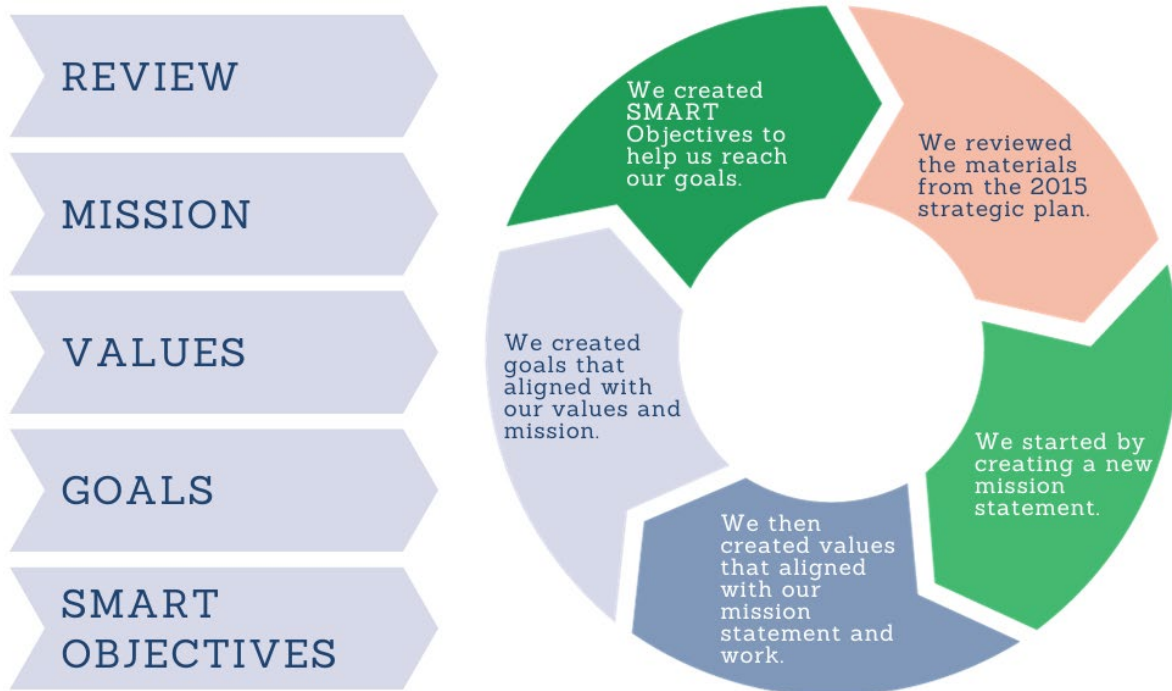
REVIEW

MISSION

VALUES

GOALS

SMART OBJECTIVES

We reviewed the materials from the 2015 strategic plan.

We started by creating a new mission statement.

We then created values that aligned with our mission statement and work.

We created goals that aligned with our values and mission.

We created SMART Objectives to help us reach our goals.